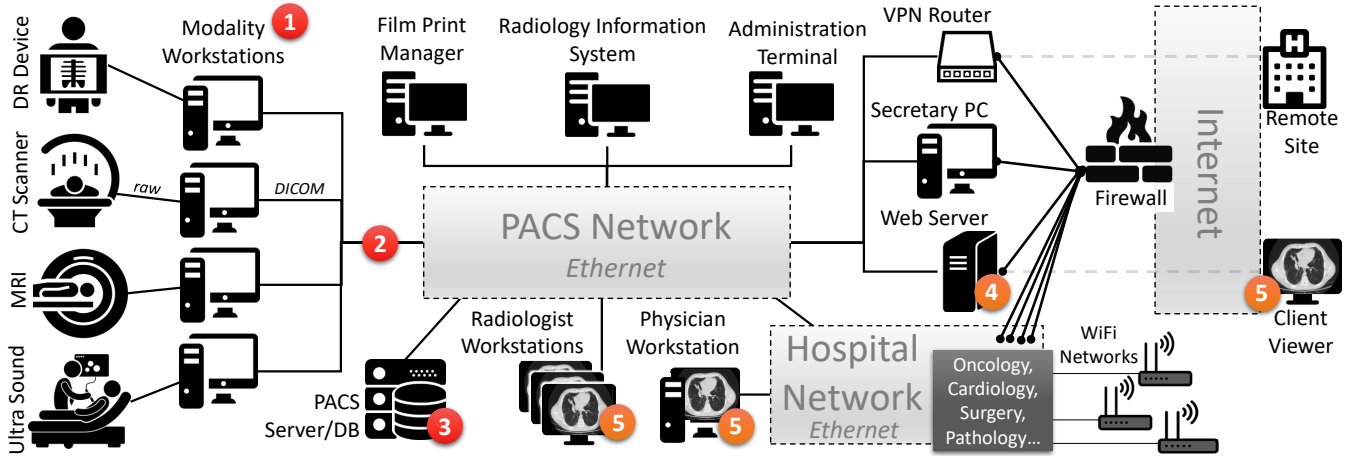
DR Device
CT Scanner
MRI
Ultra Sound
Modality Workstations
1
raw
DICOM
2
Film Print Manager
Radiology Information System
Administration Terminal
VPN Router
Secretary PC
Web Server
4
Firewall
Internet
Remote Site
PACS Network
Ethernet
PACS Server/DB
3
Radiologist Workstations
5
Physician Workstation
5
Hospital Network
Ethernet
Oncology, Cardiology, Surgery, Pathology...
WiFi Networks
5
Client Viewer